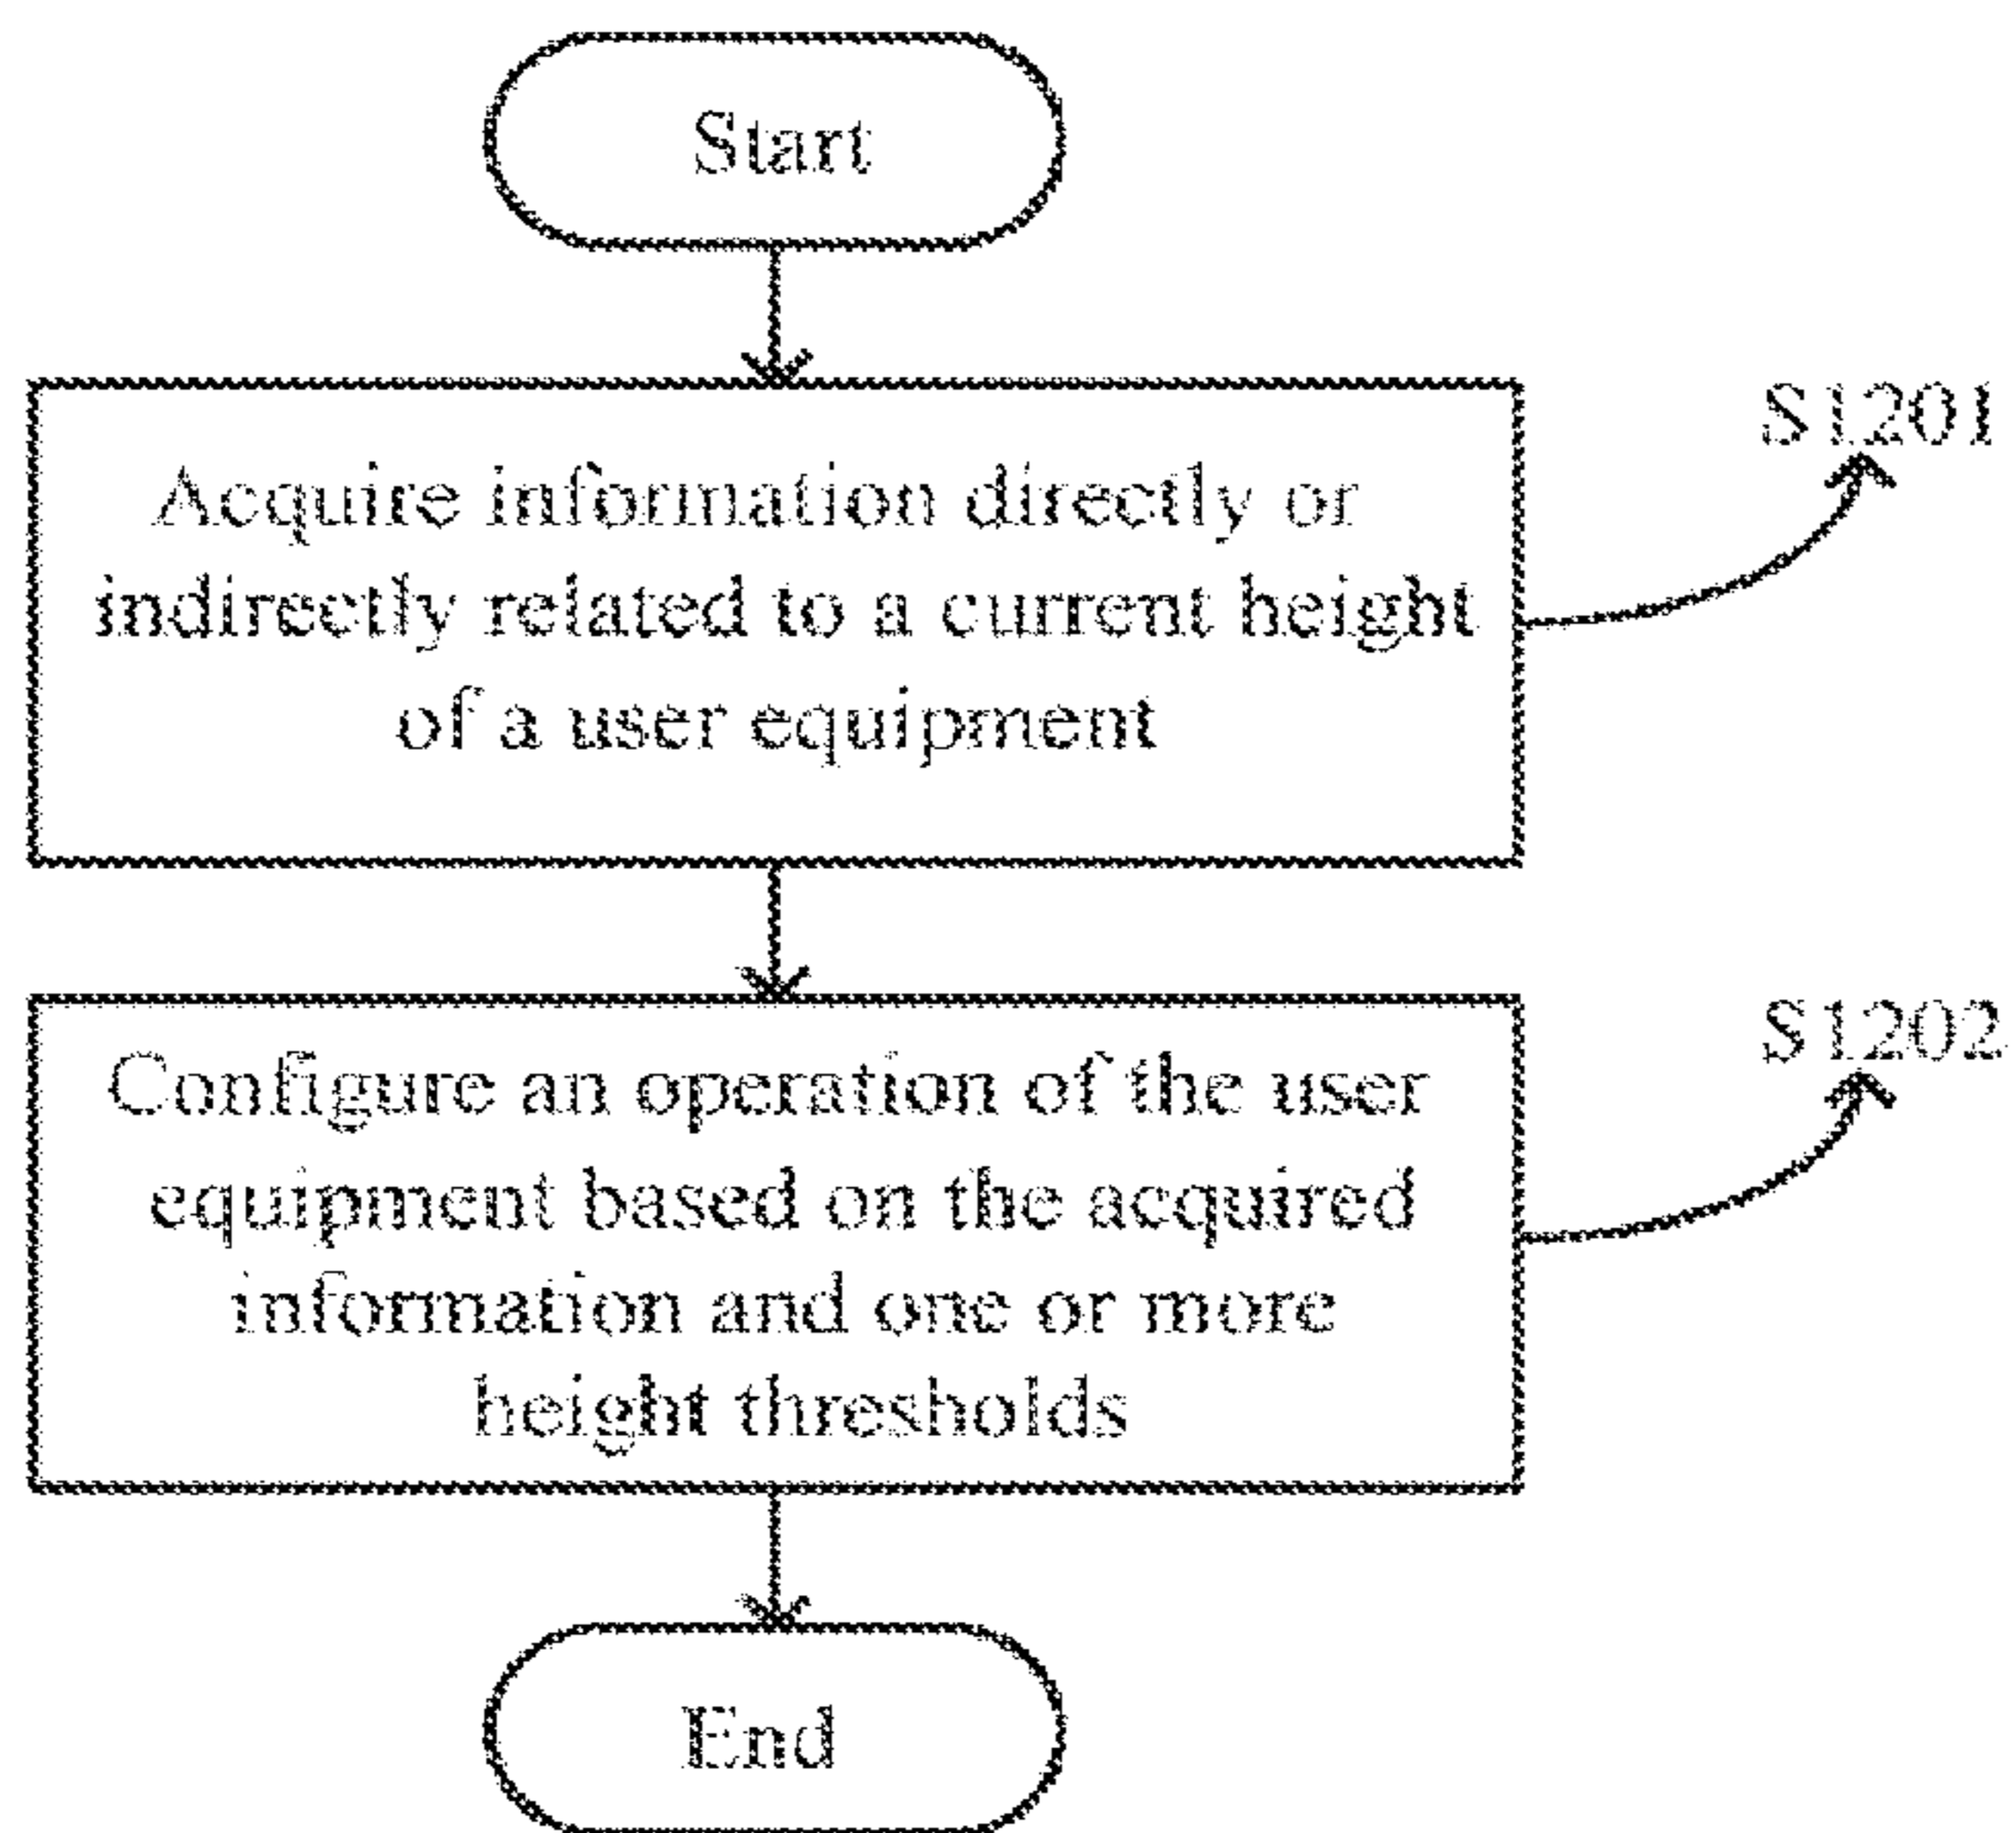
Start

Acquire information directly or indirectly related to a current height of a user equipment

S1201

Configure an operation of the user equipment based on the acquired information and one or more height thresholds

S1202

End